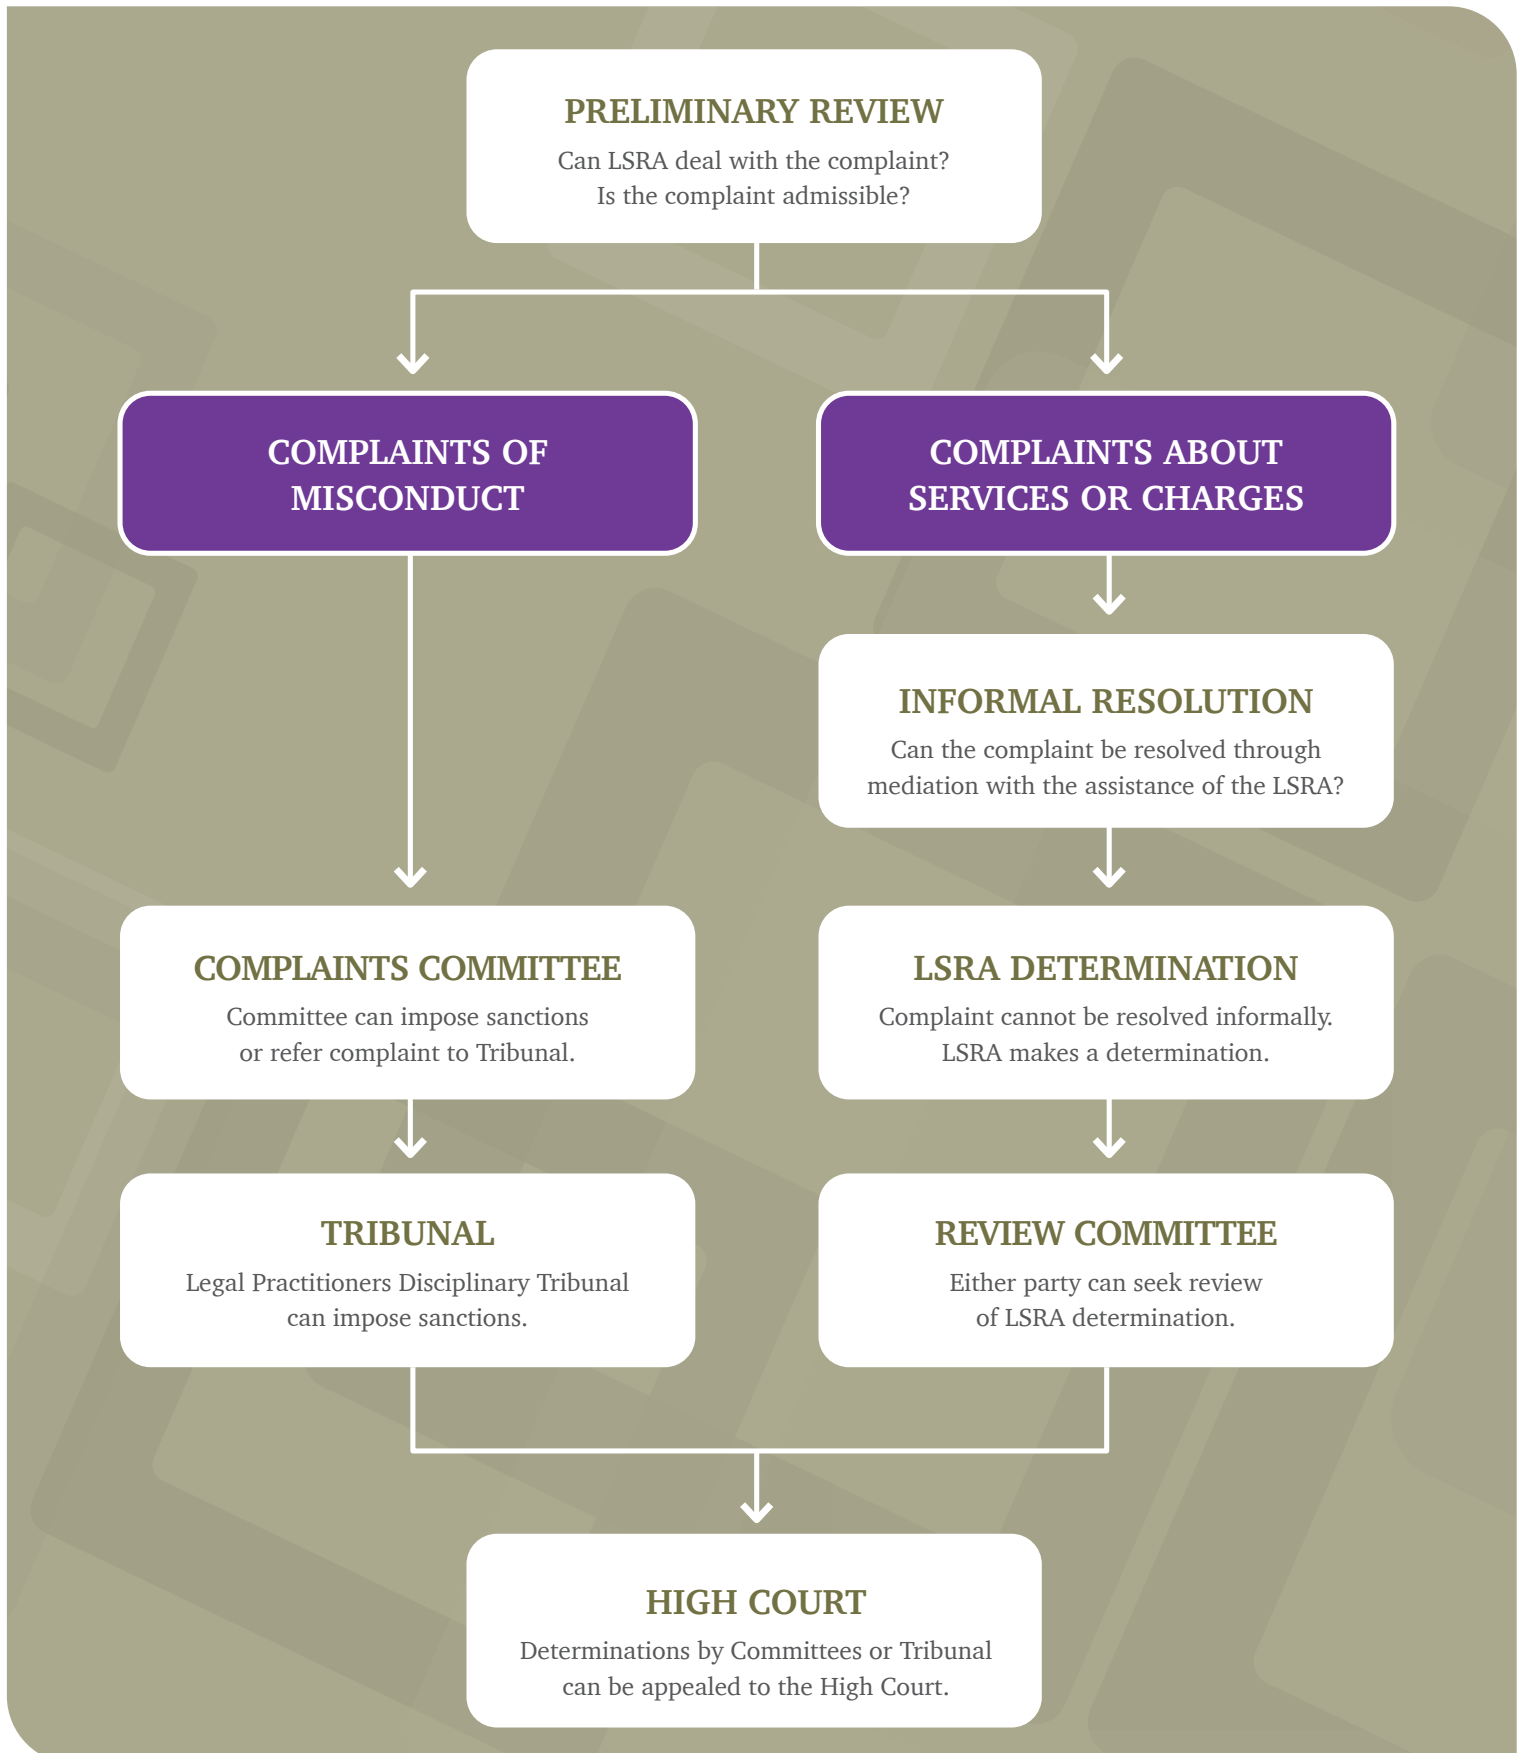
PRELIMINARY REVIEW
Can LSRA deal with the complaint?
Is the complaint admissible?

COMPLAINTS OF MISCONDUCT

COMPLAINTS ABOUT SERVICES OR CHARGES

INFORMAL RESOLUTION
Can the complaint be resolved through mediation with the assistance of the LSRA?

COMPLAINTS COMMITTEE
Committee can impose sanctions or refer complaint to Tribunal.

LSRA DETERMINATION
Complaint cannot be resolved informally. LSRA makes a determination.

TRIBUNAL
Legal Practitioners Disciplinary Tribunal can impose sanctions.

REVIEW COMMITTEE
Either party can seek review of LSRA determination.

HIGH COURT
Determinations by Committees or Tribunal can be appealed to the High Court.